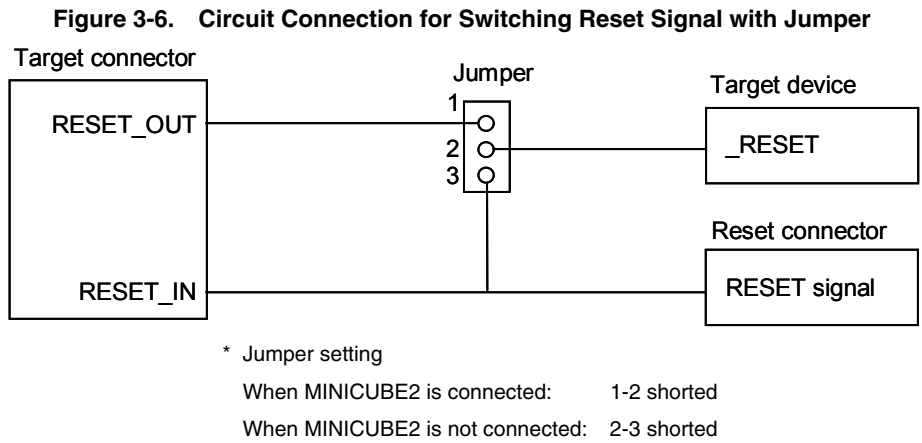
**Figure 3-6. Circuit Connection for Switching Reset Signal with Jumper**

Target connector

RESET_OUT

RESET_IN

Jumper

1

2

3

Target device

_RESET

Reset connector

RESET signal

* Jumper setting

When MINICUBE2 is connected: 1-2 shorted

When MINICUBE2 is not connected: 2-3 shorted